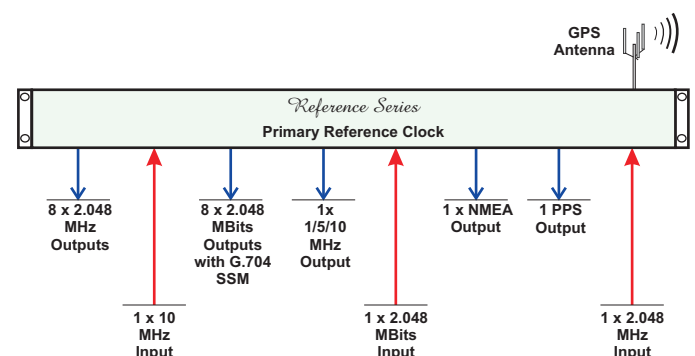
GPS Antenna

Reference Series
Primary Reference Clock

8 x 2.048 MHz Outputs

1 x 10 MHz Input

8 x 2.048 MBits Outputs with G.704 SSM

1x 1/5/10 MHz Output

1 x 2.048 MBits Input

1 x NMEA Output

1 PPS Output

1 x 2.048 MHz Input